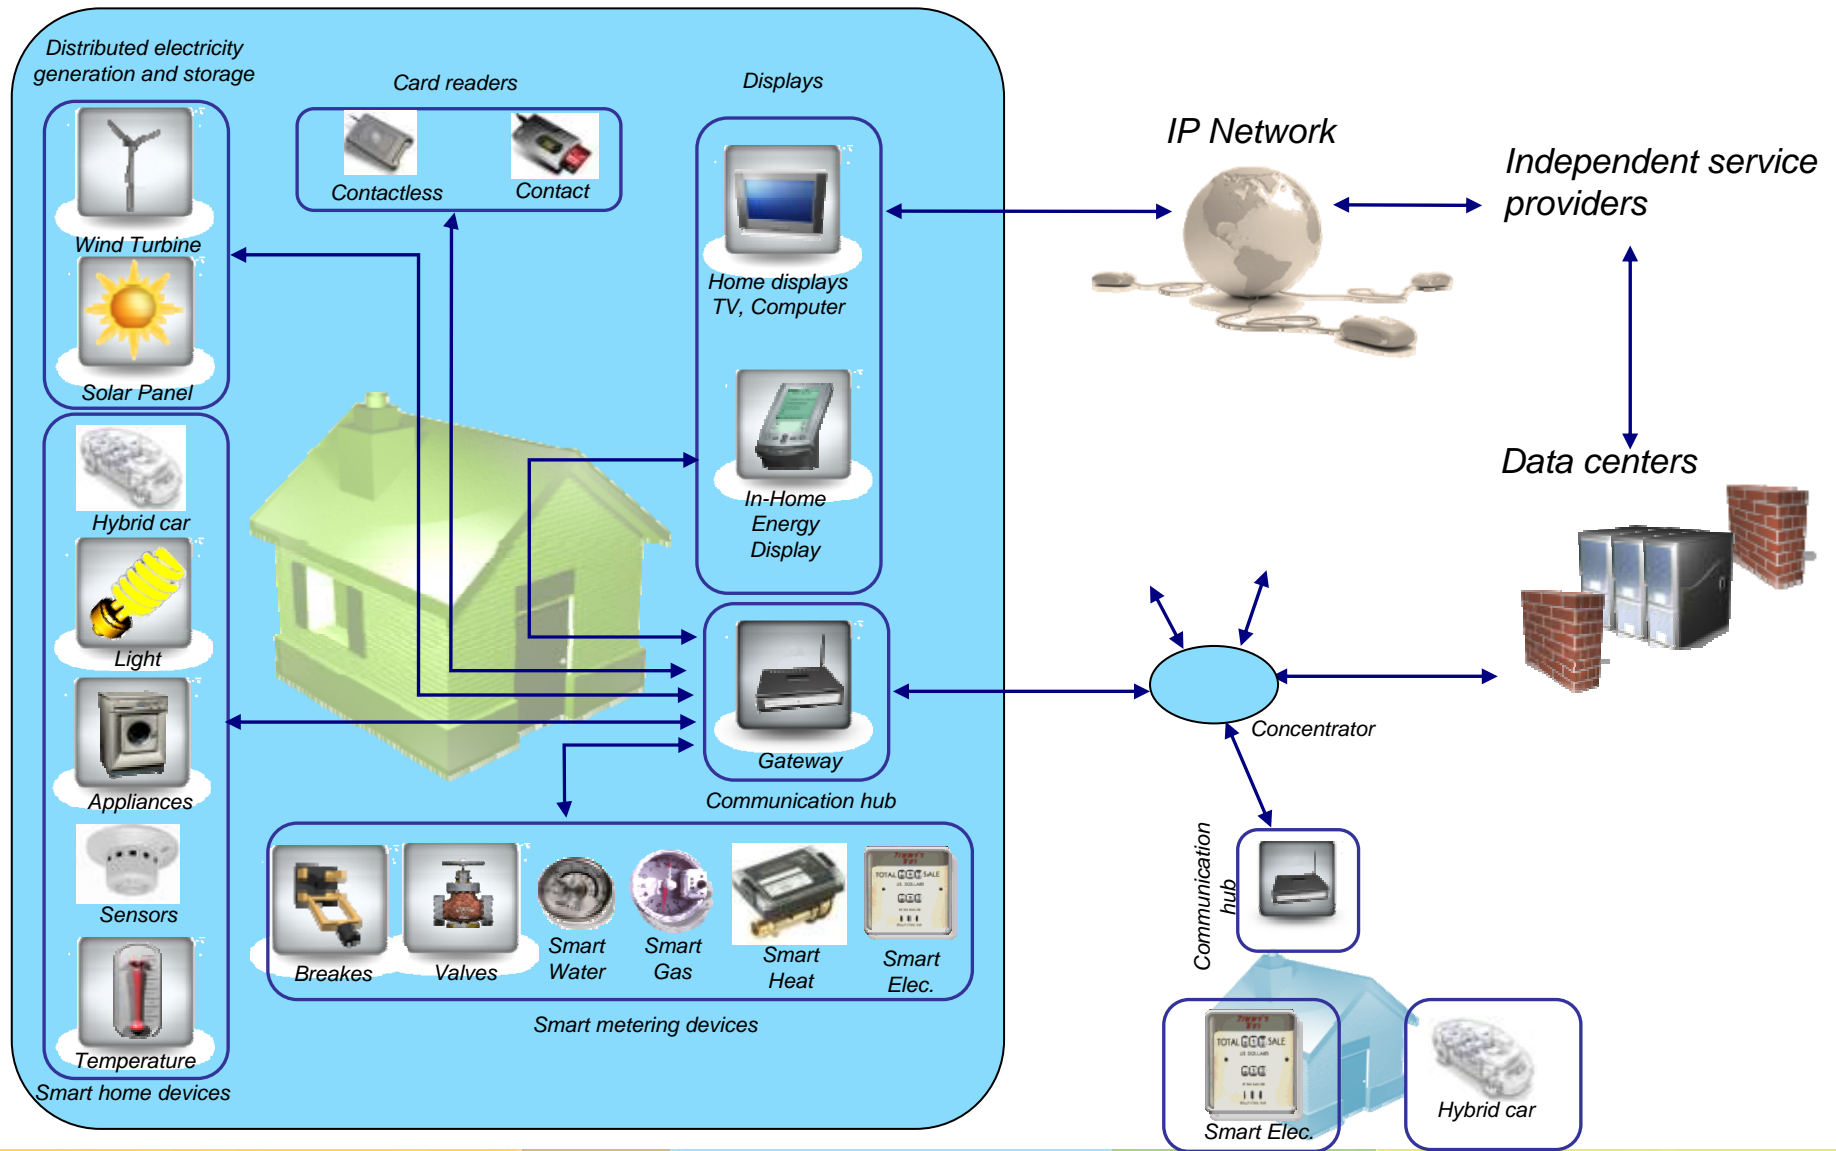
Distributed electricity generation and storage

Card readers

Displays

Contactless

Contact

IP Network

Independent service providers

Wind Turbine

Home displays TV, Computer

Solar Panel

Hybrid car

In-Home Energy Display

Data centers

Light

Gateway

Concentrator

Appliances

Communication hub

Sensors

Communication hub

Breakes

Valves

Smart Water

Smart Gas

Smart Heat

Smart Elec.

Temperature

Smart metering devices

Smart home devices

Smart Elec.

Hybrid car